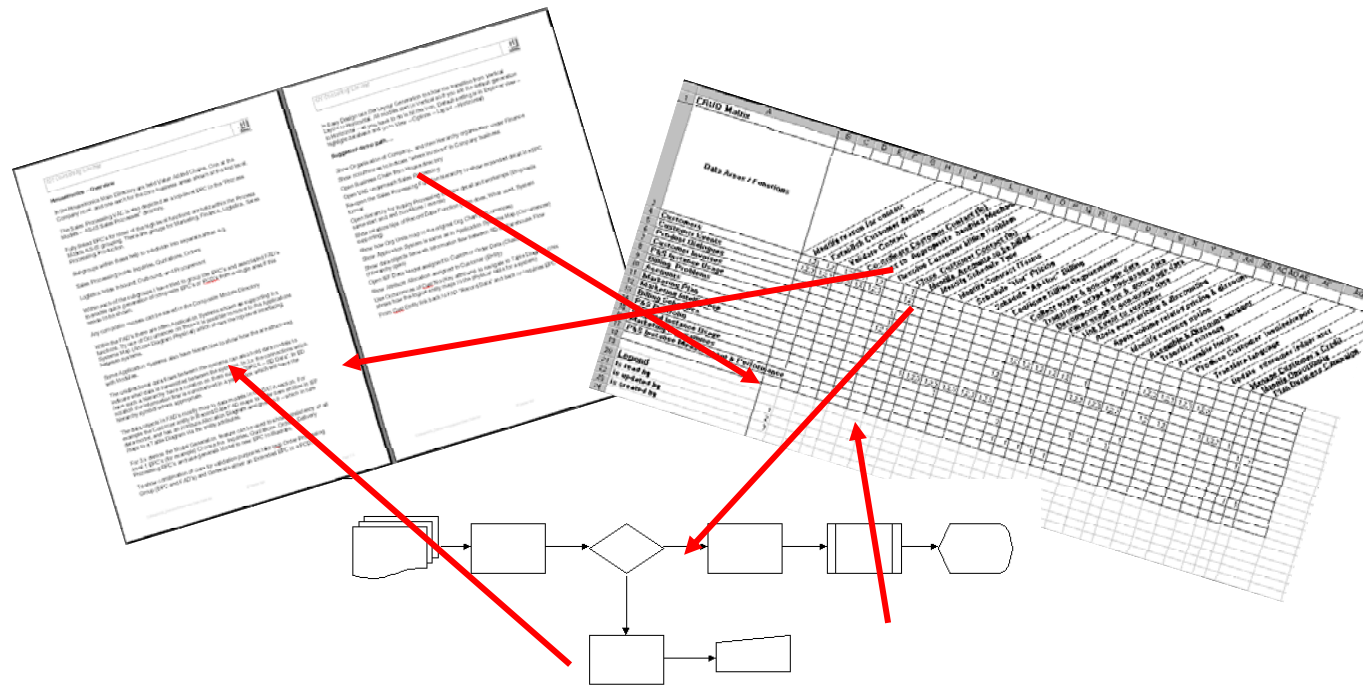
CRUD Matrix

Data Areas / Functions

Customers
Customer Events
Customer Contacts
Customer Accounts
Billing Problems
Marketing Plan
Products
Promotion Price

Legend
is read by
is updated by
is created by

Identify reason for contact
Establish Customer details
Initiate Contact
Capture Customer Contact (C)
Record Customer Contact
Identify Problem
Schedule "Action" Billing
Identify Contract Pricing
Collect Billing Payment
Apply volume discount
Available Discount
Process Customer Data
Manage Customer Credit